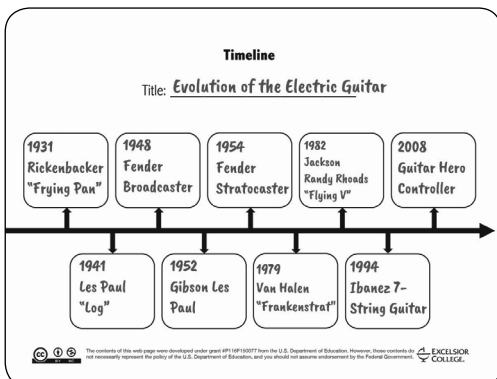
Timeline

Title: Evolution of the Electric Guitar

1931 Rickenbacker "Frying Pan"

1948 Fender Broadcaster

1954 Fender Stratocaster

1982 Jackson Randy Rhoads "Flying V"

2008 Guitar Hero Controller

1941 Les Paul "Log"

1952 Gibson Les Paul

1979 Van Halen "Frankenstrat"

1994 Ibanez 7-String Guitar

The contents of this web page were developed under grant #P116F150077 from the U.S. Department of Education. However, those contents do not necessarily represent the policy of the U.S. Department of Education, and you should not assume endorsement by the Federal Government.

EXCELSIOR COLLEGE.